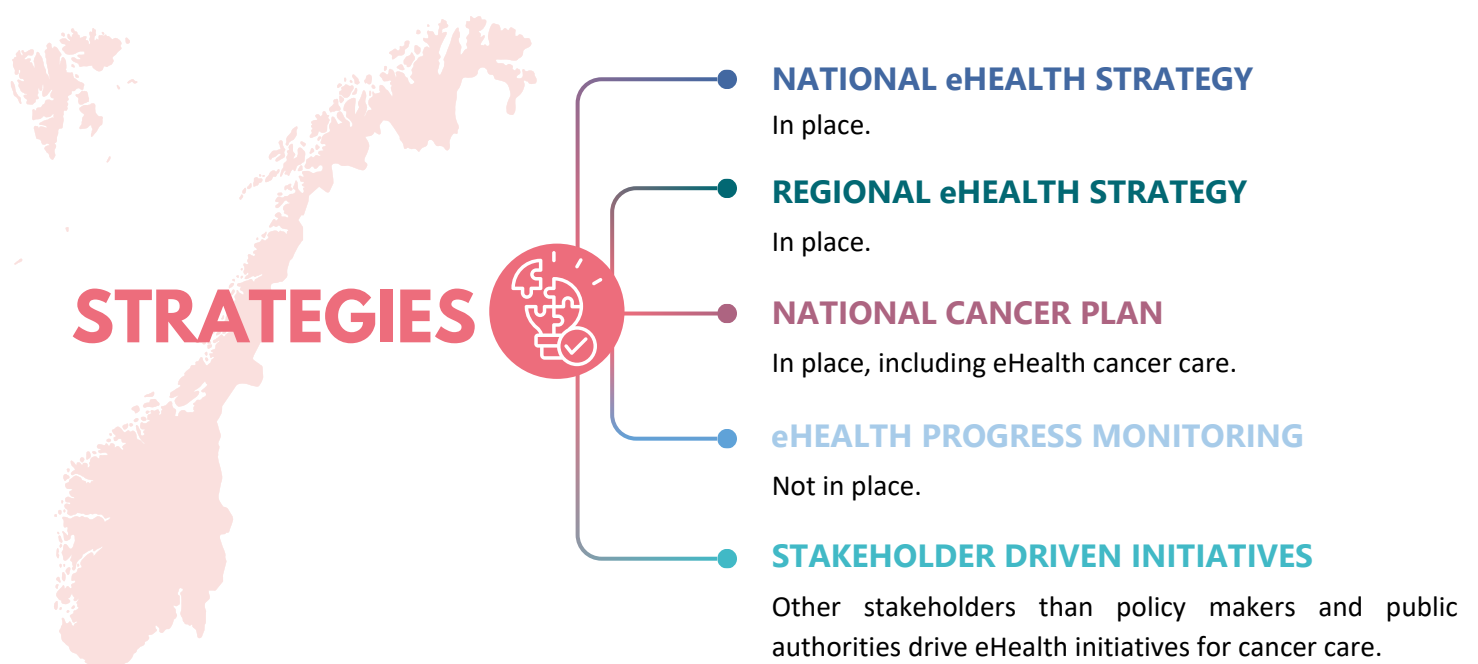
STRATEGIES

NATIONAL eHEALTH STRATEGY
In place.

REGIONAL eHEALTH STRATEGY
In place.

NATIONAL CANCER PLAN
In place, including eHealth cancer care.

eHEALTH PROGRESS MONITORING
Not in place.

STAKEHOLDER DRIVEN INITIATIVES
Other stakeholders than policy makers and public authorities drive eHealth initiatives for cancer care.